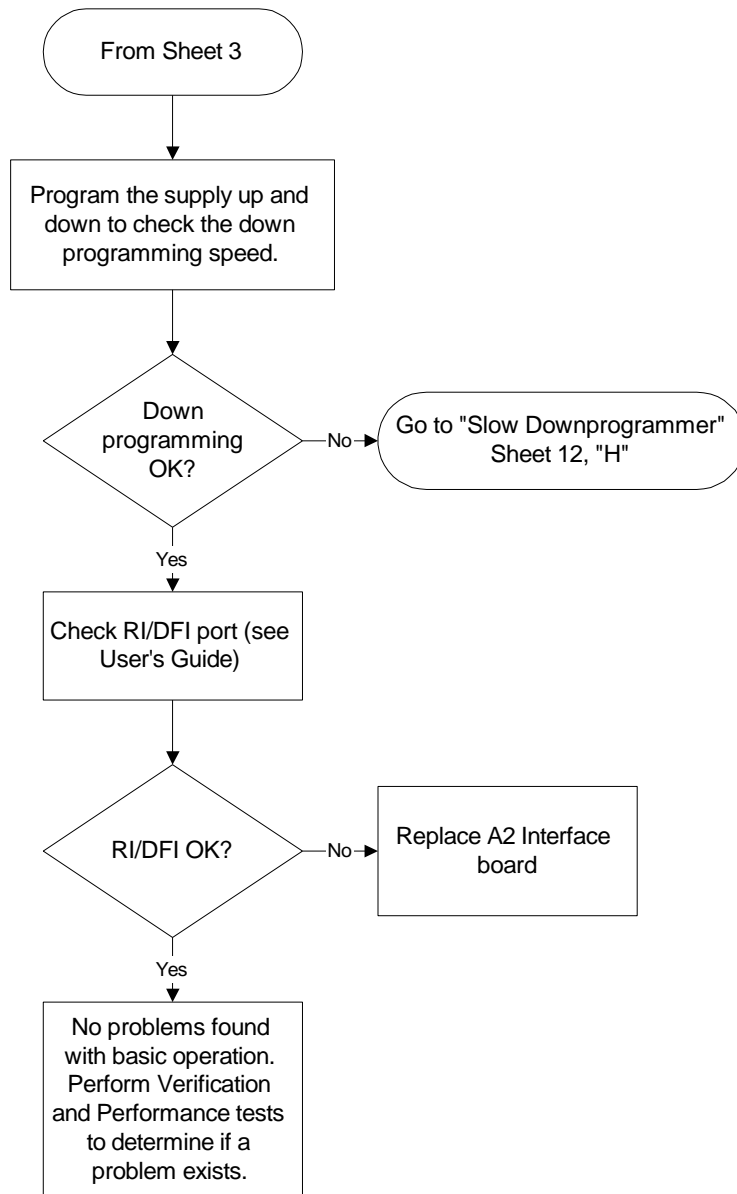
From Sheet 3

Program the supply up and down to check the down programming speed.

Down programming OK?

No

Go to "Slow Downprogrammer" Sheet 12, "H"

Yes

Check RI/DFI port (see User's Guide)

RI/DFI OK?

No

Replace A2 Interface board

Yes

No problems found with basic operation. Perform Verification and Performance tests to determine if a problem exists.